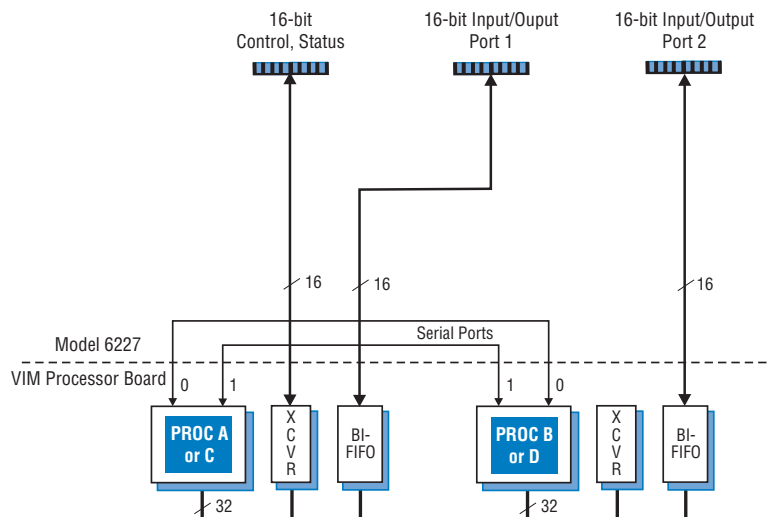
16-bit Control, Status

16-bit Input/Ouput Port 1

16-bit Input/Output Port 2

16

16

16

Serial Ports

Model 6227

VIM Processor Board

0

1

1

0

PROC A or C

X C V R

BI-FIFO

PROC B or D

X C V R

BI-FIFO

32

32